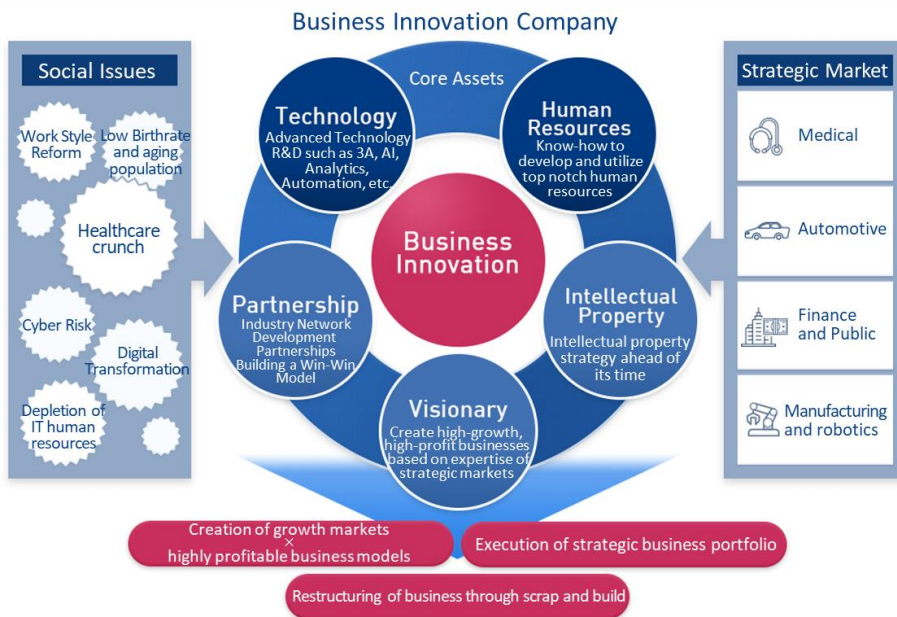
Business Innovation Company

Social Issues

Work Style Reform

Low Birthrate and aging population

Healthcare crunch

Cyber Risk

Digital Transformation

Depletion of IT human resources

Core Assets

Technology
Advanced Technology R&D such as 3A, AI, Analytics, Automation, etc.

Human Resources
Know-how to develop and utilize top notch human resources

Business Innovation

Partnership
Industry Network Development Partnerships Building a Win-Win Model

Intellectual Property
Intellectual property strategy ahead of its time

Visionary
Create high-growth, high-profit businesses based on expertise of strategic markets

Strategic Market

Medical

Automotive

Finance and Public

Manufacturing and robotics

Creation of growth markets × highly profitable business models

Execution of strategic business portfolio

Restructuring of business through scrap and build